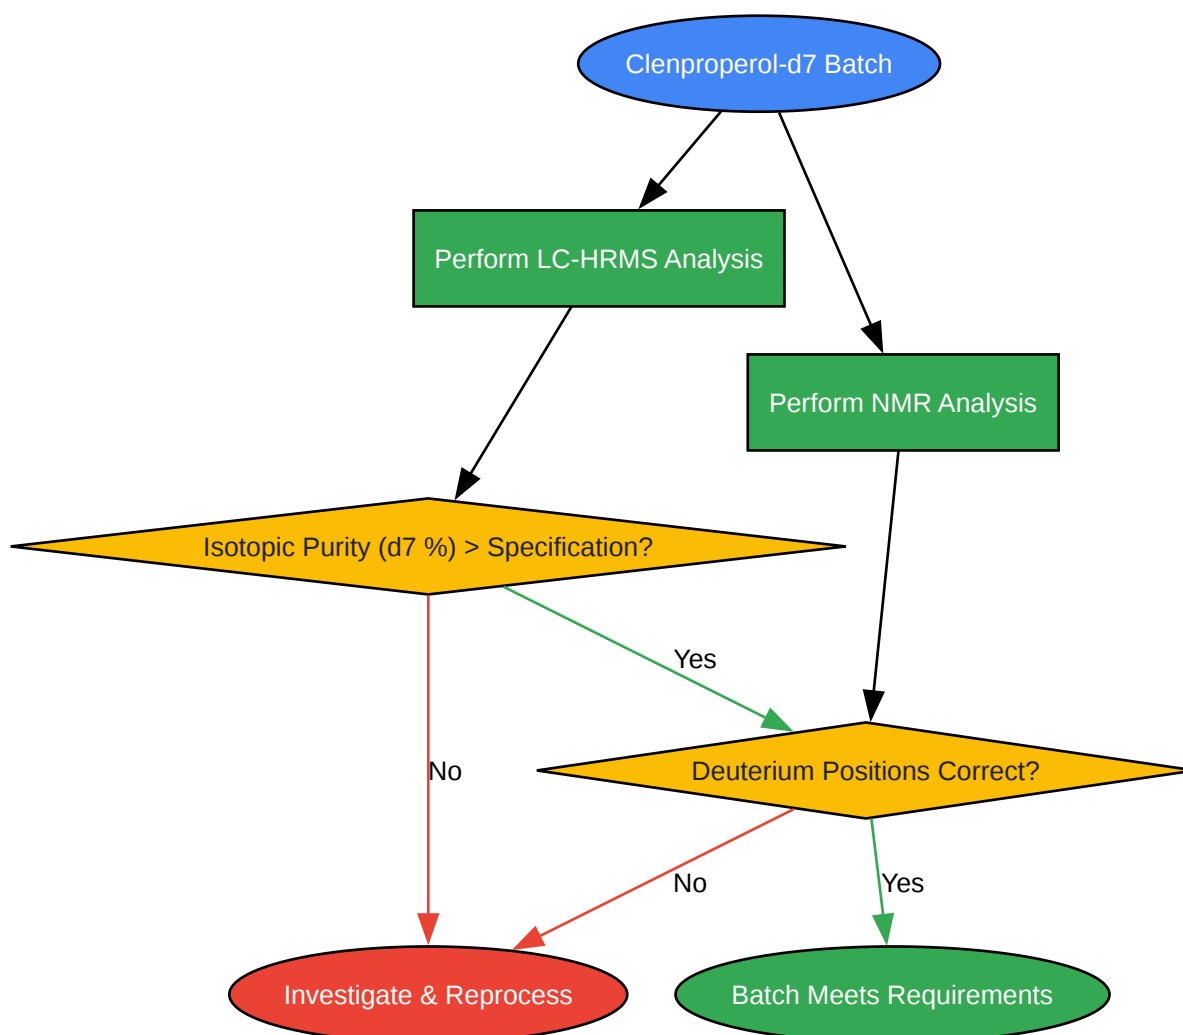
Clenproperol-d7 Batch

Perform LC-HRMS Analysis

Perform NMR Analysis

Isotopic Purity (d7 %) > Specification?

Yes

No

Deuterium Positions Correct?

No

Yes

Investigate & Reprocess

Batch Meets Requirements